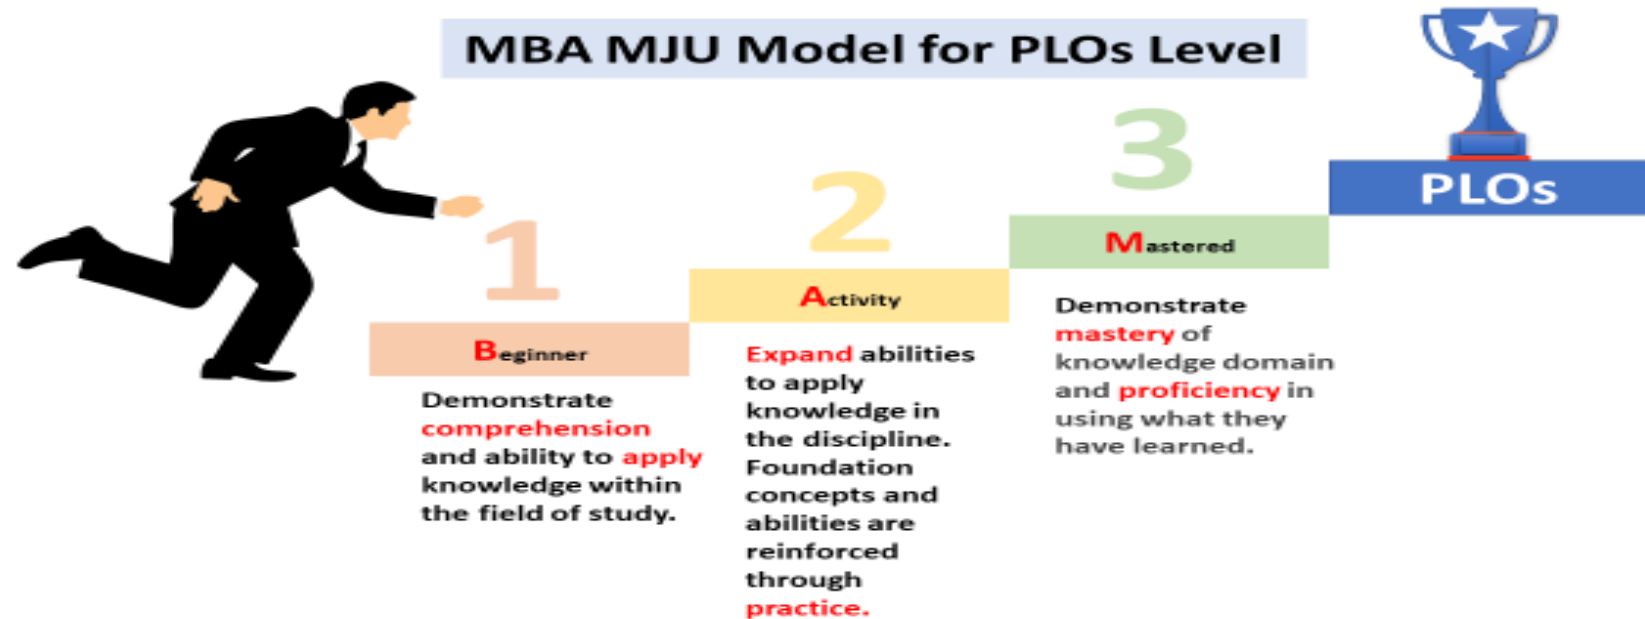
MBA MJU Model for PLOs Level

PLOs

1

Beginner

Demonstrate comprehension and ability to apply knowledge within the field of study.

2

Activity

Expand abilities to apply knowledge in the discipline. Foundation concepts and abilities are reinforced through practice.

3

Mastered

Demonstrate mastery of knowledge domain and proficiency in using what they have learned.